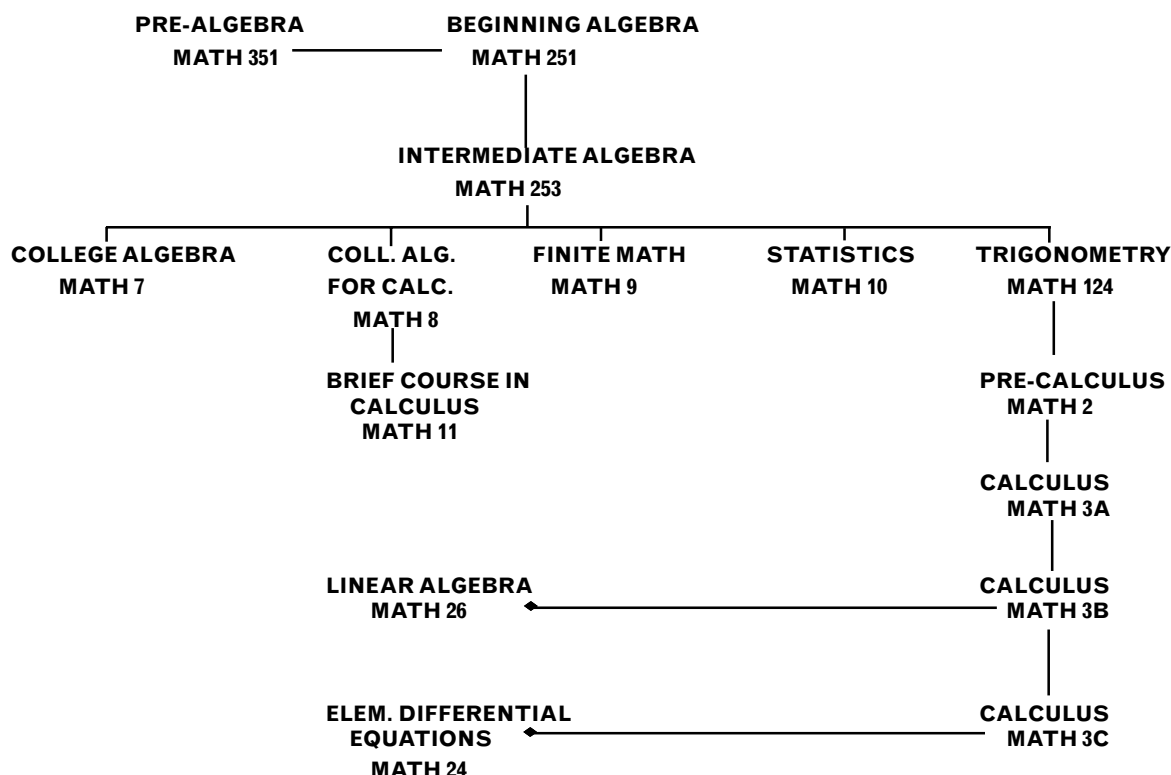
PRE-ALGEBRA
MATH 351

BEGINNING ALGEBRA
MATH 251

INTERMEDIATE ALGEBRA
MATH 253

COLLEGE ALGEBRA
MATH 7

COLL. ALG.
FOR CALC.
MATH 8

BRIEF COURSE IN
CALCULUS
MATH 11

FINITE MATH
MATH 9

STATISTICS
MATH 10

TRIGONOMETRY
MATH 124

PRE-CALCULUS
MATH 2

CALCULUS
MATH 3A

LINEAR ALGEBRA
MATH 26

CALCULUS
MATH 3B

ELEM. DIFFERENTIAL
EQUATIONS
MATH 24

CALCULUS
MATH 3C